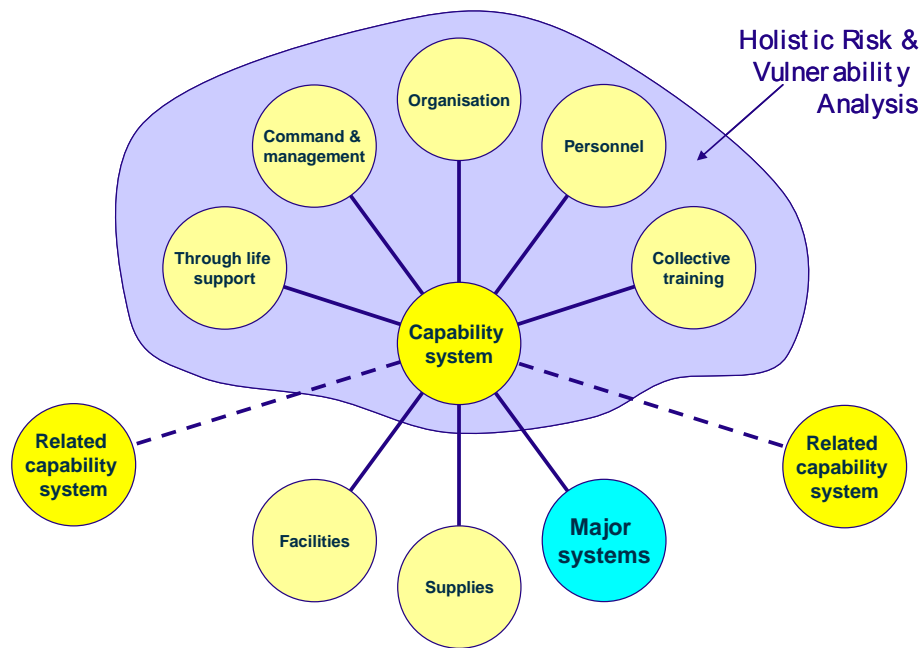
Holistic Risk & Vulnerability Analysis

Organisation

Command & management

Personnel

Through life support

Collective training

Capability system

Related capability system

Related capability system

Facilities

Supplies

Major systems